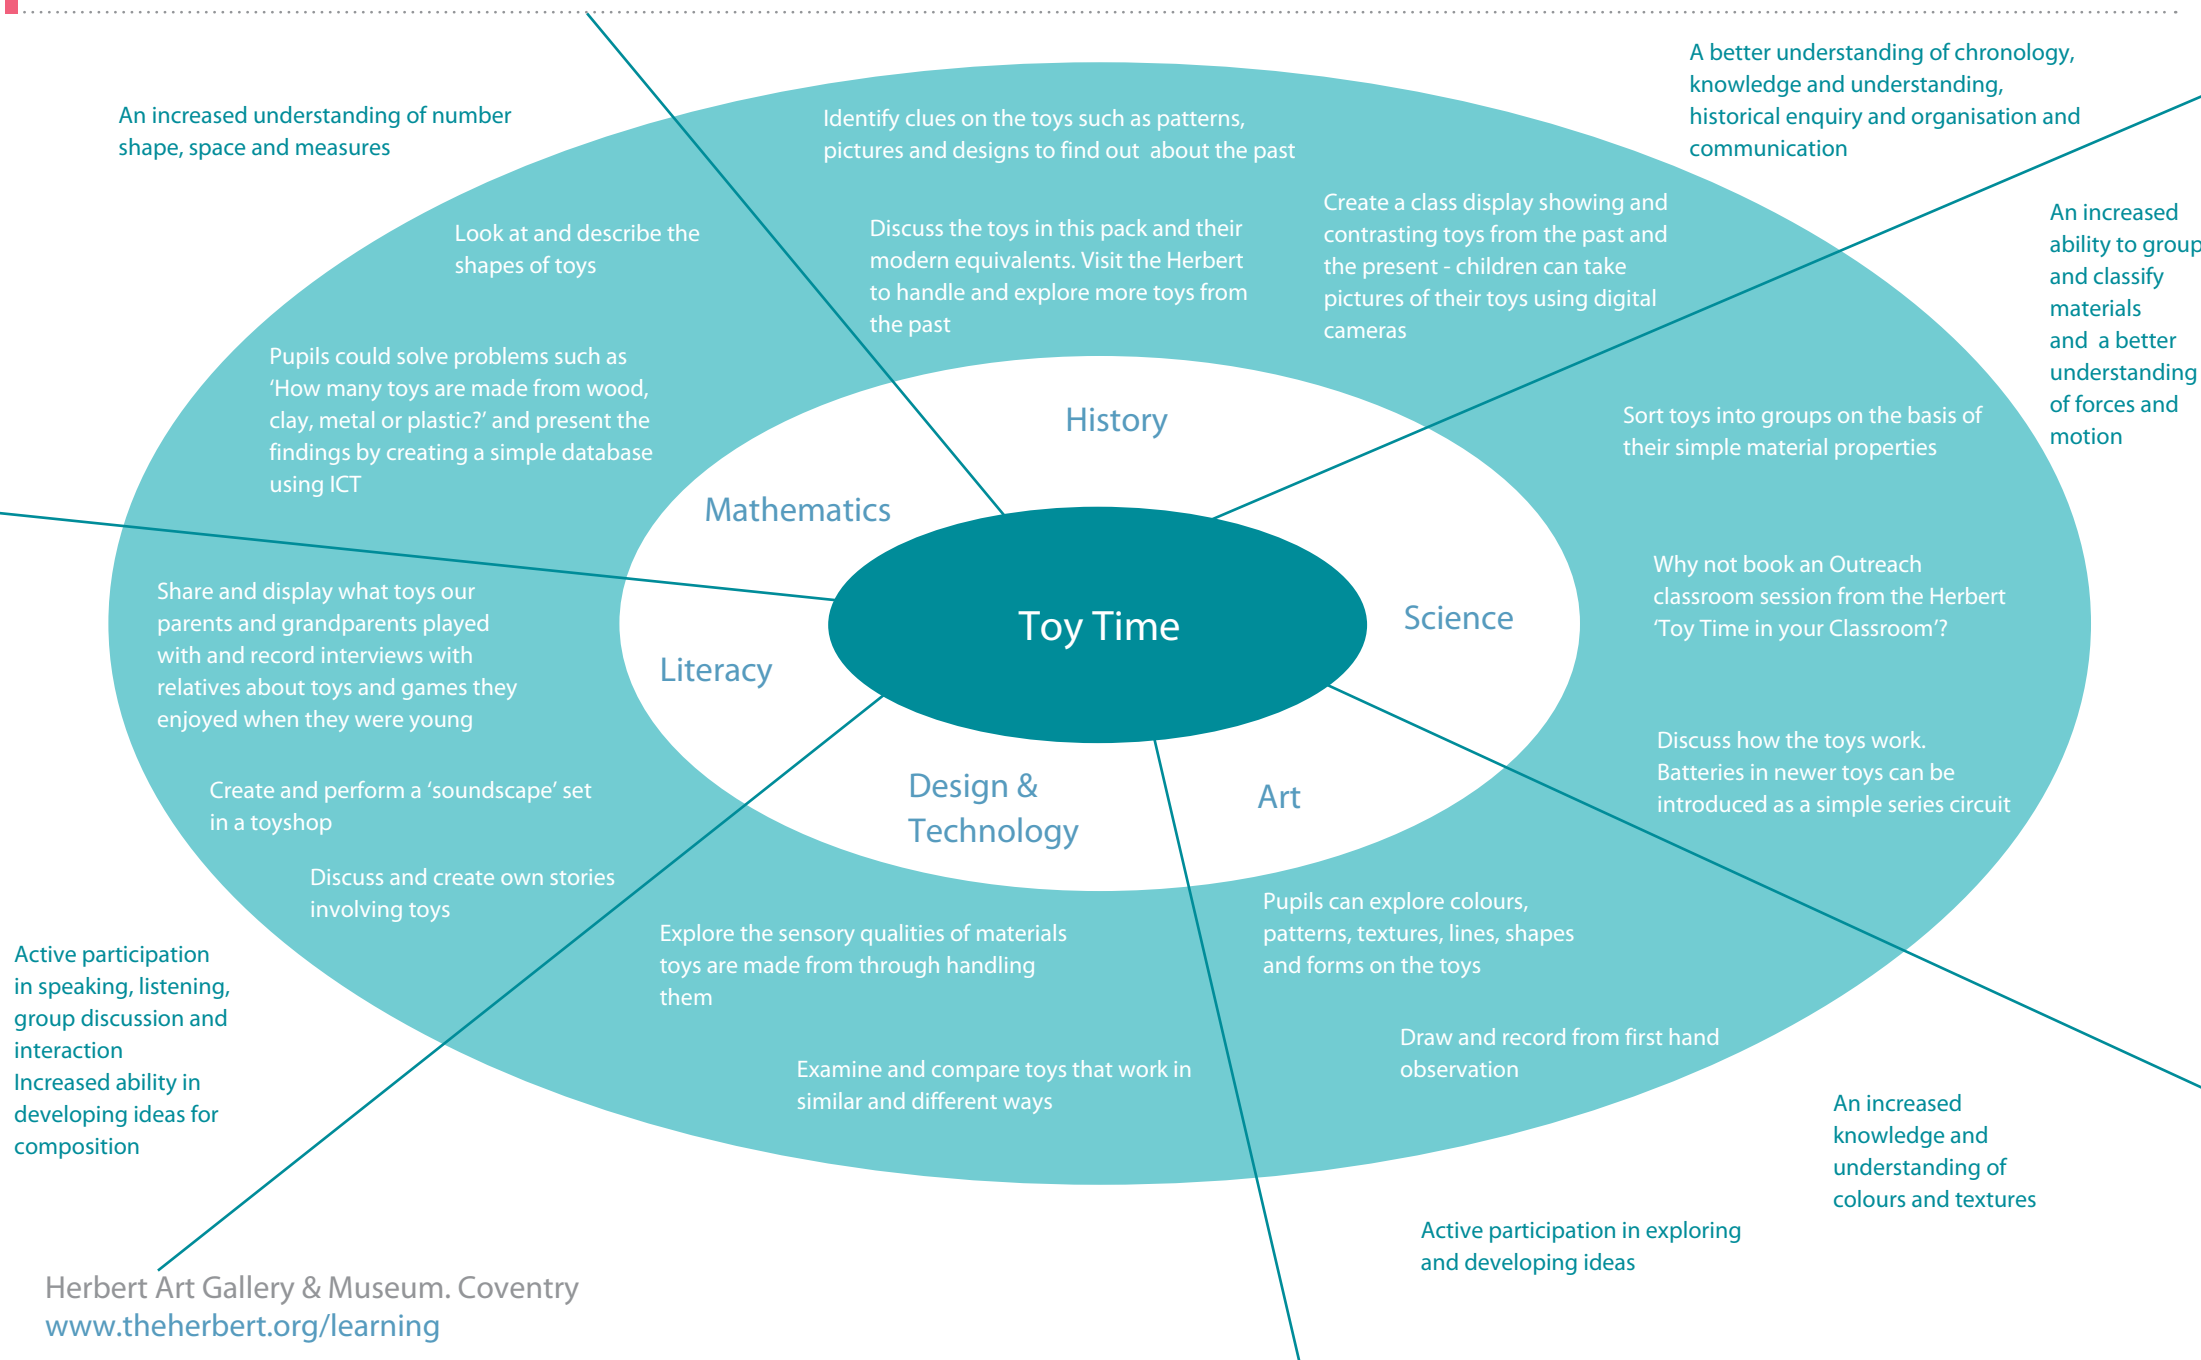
An increased understanding of number shape, space and measures

Identify clues on the toys such as patterns, pictures and designs to find out about the past

A better understanding of chronology, knowledge and understanding, historical enquiry and organisation and communication

Look at and describe the shapes of toys

Discuss the toys in this pack and their modern equivalents. Visit the Herbert to handle and explore more toys from the past

Create a class display showing and contrasting toys from the past and the present - children can take pictures of their toys using digital cameras

An increased ability to group and classify materials and a better understanding of forces and motion

Pupils could solve problems such as 'How many toys are made from wood, clay, metal or plastic?' and present the findings by creating a simple database using ICT

History

Sort toys into groups on the basis of their simple material properties

Mathematics

Toy Time

Science

Why not book an Outreach classroom session from the Herbert 'Toy Time in your Classroom'?

Share and display what toys our parents and grandparents played with and record interviews with relatives about toys and games they enjoyed when they were young

Literacy

Design & Technology

Art

Discuss how the toys work. Batteries in newer toys can be introduced as a simple series circuit

Create and perform a 'soundscape' set in a toyshop

Discuss and create own stories involving toys

Explore the sensory qualities of materials toys are made from through handling them

Pupils can explore colours, patterns, textures, lines, shapes and forms on the toys

Active participation in speaking, listening, group discussion and interaction
Increased ability in developing ideas for composition

Examine and compare toys that work in similar and different ways

Draw and record from first hand observation

An increased knowledge and understanding of colours and textures

Active participation in exploring and developing ideas

Herbert Art Gallery & Museum. Coventry
www.theherbert.org/learning